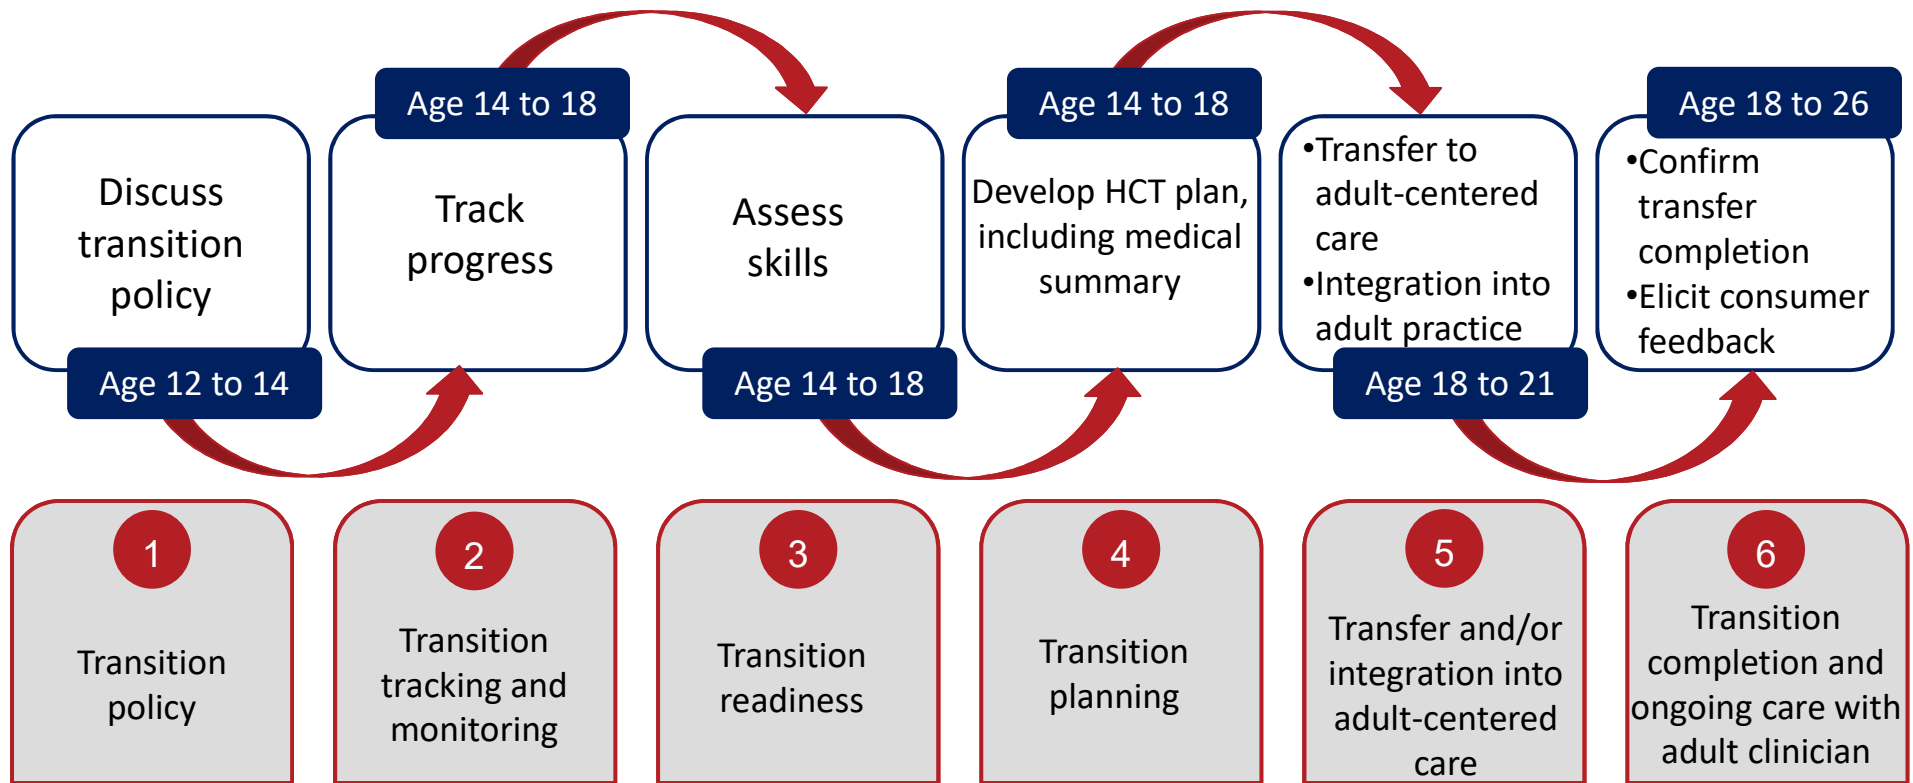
Discuss transition policy

Age 12 to 14

Age 14 to 18

Track progress

Assess skills

Age 14 to 18

Age 14 to 18

Develop HCT plan, including medical summary

•Transfer to adult-centered care
•Integration into adult practice

Age 18 to 21

Age 18 to 26

•Confirm transfer completion
•Elicit consumer feedback

1
Transition policy

2
Transition tracking and monitoring

3
Transition readiness

4
Transition planning

5
Transfer and/or integration into adult-centered care

6
Transition completion and ongoing care with adult clinician